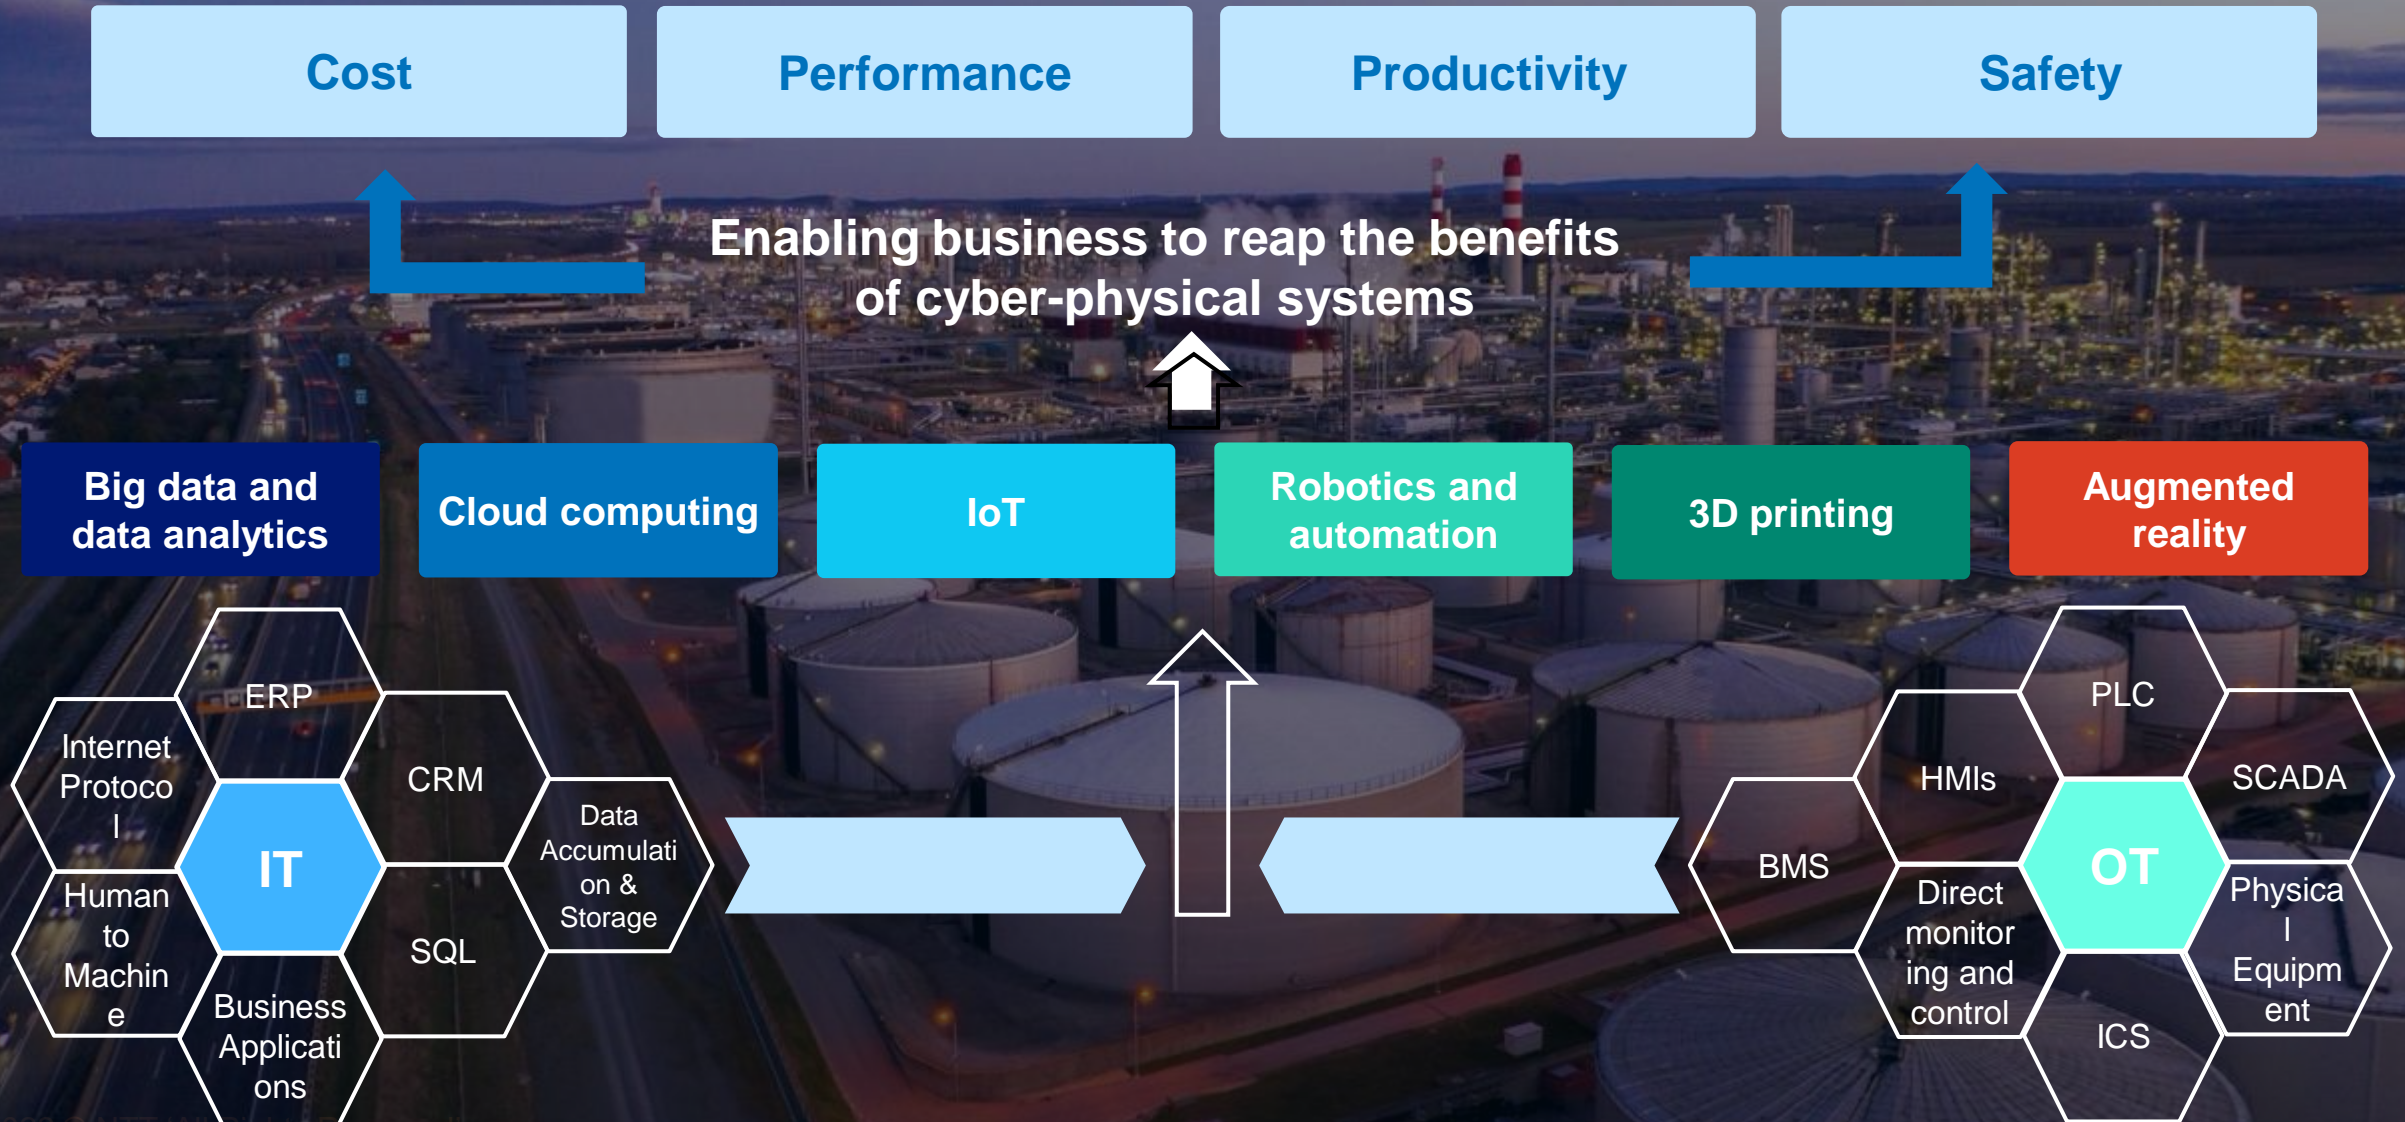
Cost

Performance

Productivity

Safety

Enabling business to reap the benefits of cyber-physical systems

Big data and data analytics

Cloud computing

IoT

Robotics and automation

3D printing

Augmented reality

ERP

Internet Protocol

CRM

IT

Data Accumulation & Storage

Human to Machine

SQL

Business Applications

PLC

HMIs

SCADA

BMS

OT

Direct monitoring and control

Physical Equipment

ICS